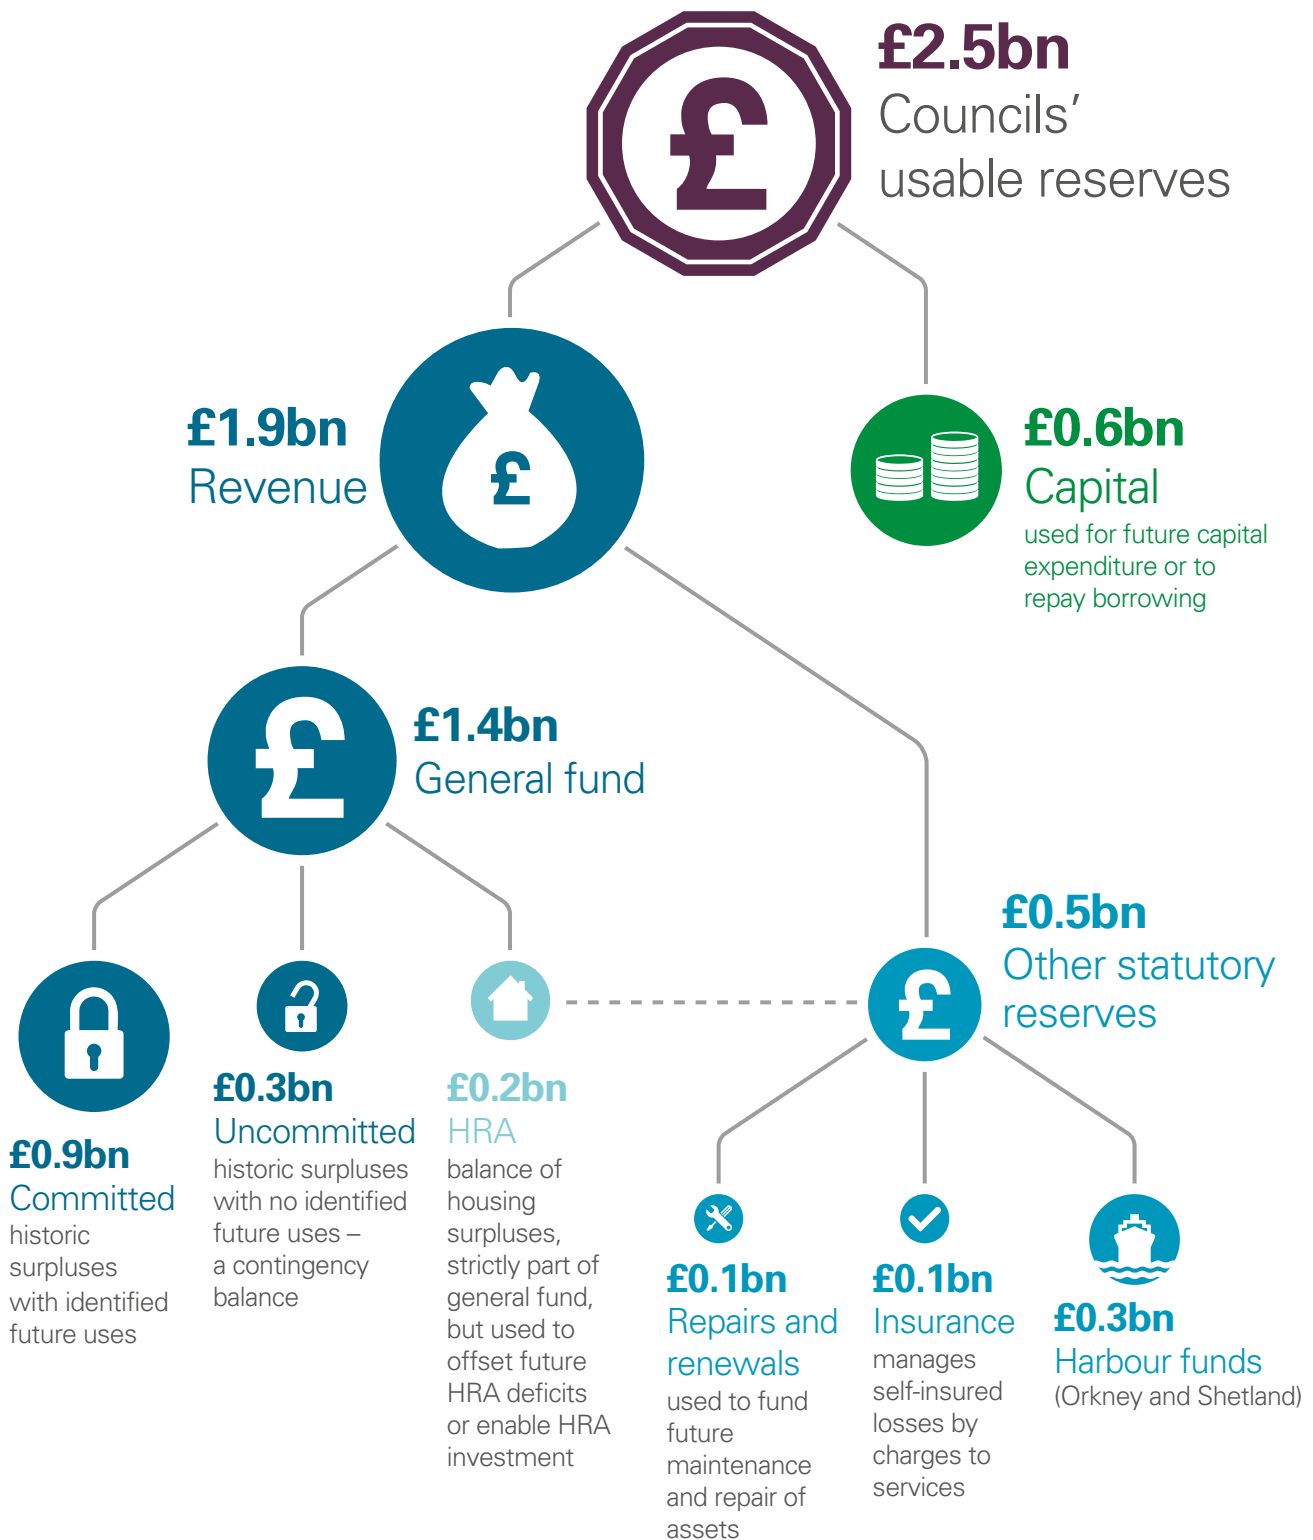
£

£2.5bn
Councils' usable reserves

£

£1.9bn
Revenue

£0.6bn
Capital
used for future capital expenditure or to repay borrowing

£

£1.4bn
General fund

£

£0.5bn
Other statutory reserves

£0.9bn
Committed
historic surpluses with identified future uses

£0.3bn
Uncommitted
historic surpluses with no identified future uses – a contingency balance

£0.2bn
HRA
balance of housing surpluses, strictly part of general fund, but used to offset future HRA deficits or enable HRA investment

£0.1bn
Repairs and renewals
used to fund future maintenance and repair of assets

£0.1bn
Insurance
manages self-insured losses by charges to services

£0.3bn
Harbour funds
(Orkney and Shetland)